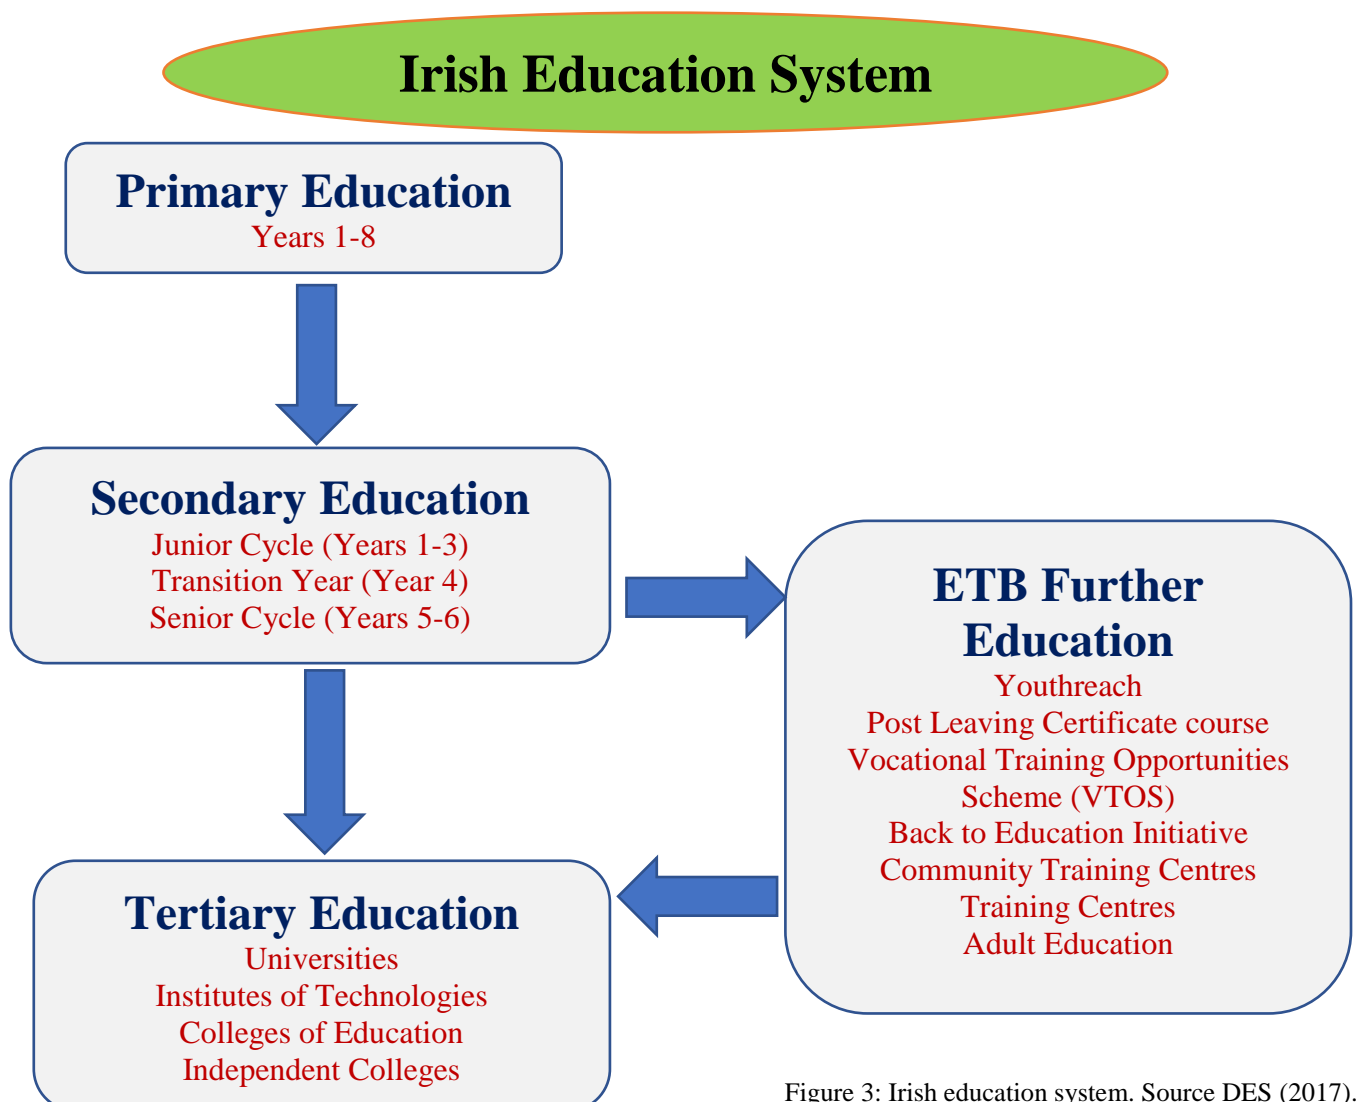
Irish Education System

Primary Education
Years 1-8

Secondary Education
Junior Cycle (Years 1-3)
Transition Year (Year 4)
Senior Cycle (Years 5-6)

ETB Further Education
Youthreach
Post Leaving Certificate course
Vocational Training Opportunities Scheme (VTOS)
Back to Education Initiative
Community Training Centres
Training Centres
Adult Education

Tertiary Education
Universities
Institutes of Technologies
Colleges of Education
Independent Colleges

Figure 3: Irish education system. Source DES (2017).